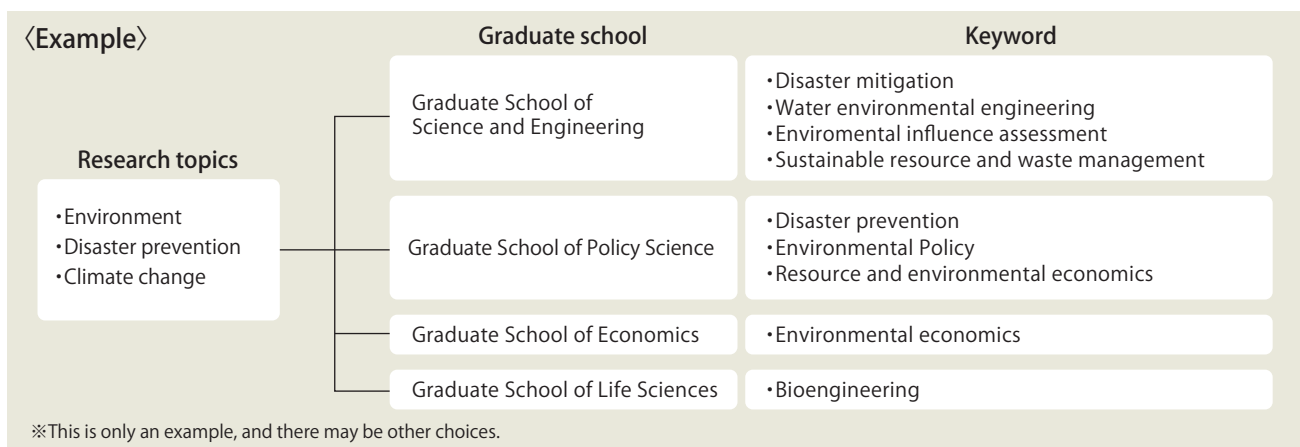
〈Example〉

Research topics

・Environment
・Disaster prevention
・Climate change

| Graduate school | Keyword |
|---|---|
| Graduate School of Science and Engineering | ・Disaster mitigation<br>・Water environmental engineering<br>・Enviromental influence assessment<br>・Sustainable resource and waste management |
| Graduate School of Policy Science | ・Disaster prevention<br>・Environmental Policy<br>・Resource and environmental economics |
| Graduate School of Economics | ・Environmental economics |
| Graduate School of Life Sciences | ・Bioengineering |

※This is only an example, and there may be other choices.